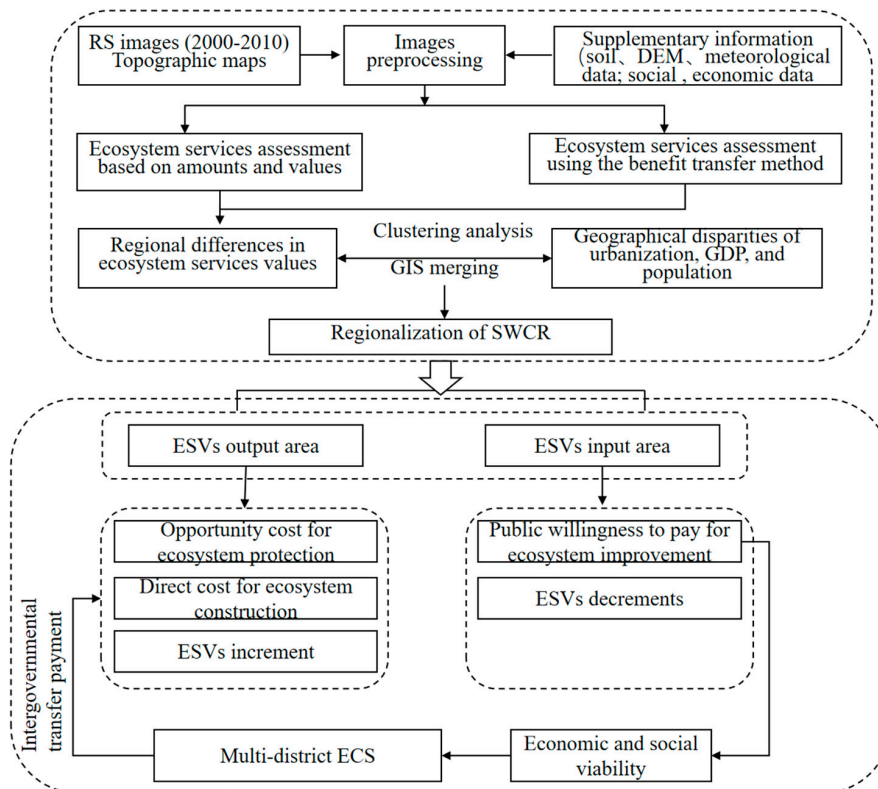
RS images (2000-2010)
Topographic maps

Images preprocessing

Supplementary information (soil、DEM、meteorological data; social , economic data

Ecosystem services assessment based on amounts and values

Ecosystem services assessment using the benefit transfer method

Clustering analysis

Regional differences in ecosystem services values

GIS merging

Geographical disparities of urbanization, GDP, and population

Regionalization of SWCR

ESVs output area

ESVs input area

Opportunity cost for ecosystem protection

Direct cost for ecosystem construction

ESVs increment

Public willingness to pay for ecosystem improvement

ESVs decrements

Intergovernmental transfer payment

Multi-district ECS

Economic and social viability